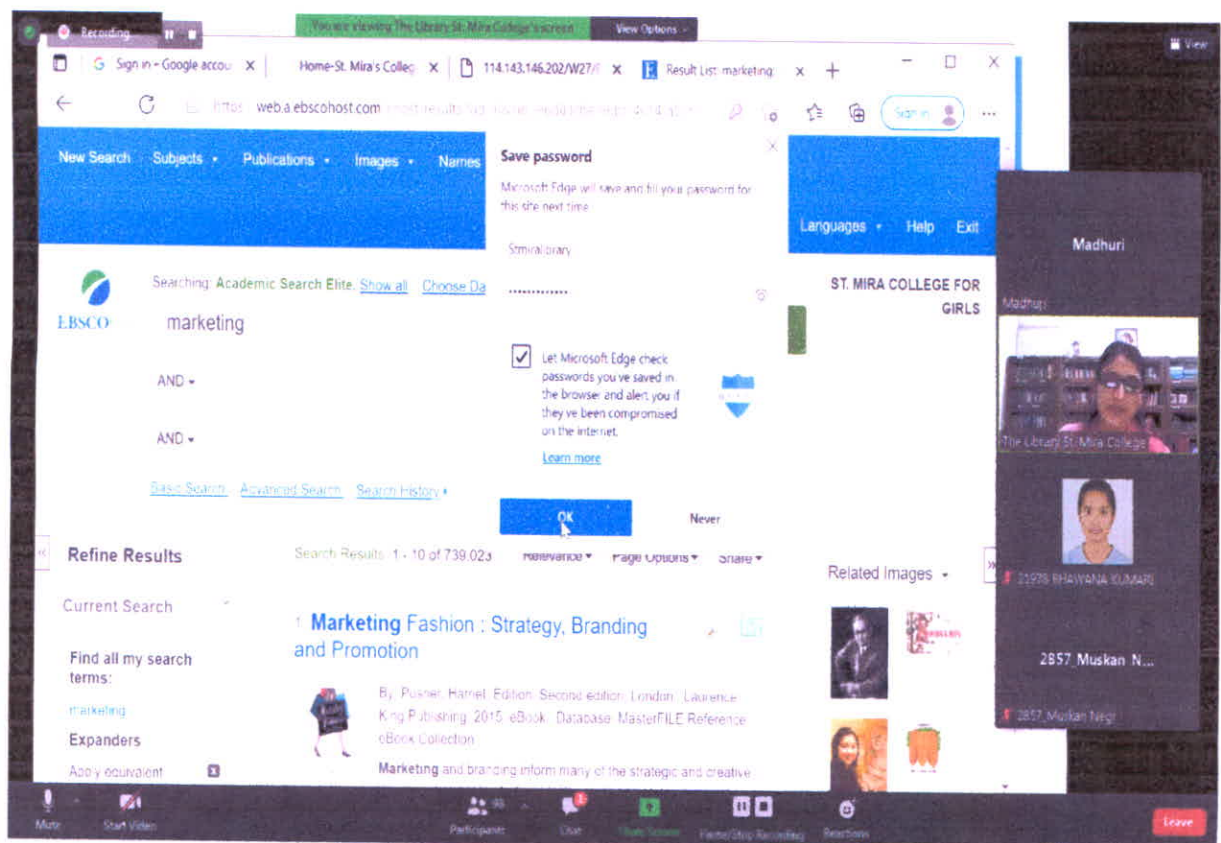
Recording

You are viewing The Library St. Mira College's screen

View Options

View

Sign in - Google accou ×

Home-St. Mira's Colleg ×

114.143.146.202/W27/ ×

Result List: marketing ×

+

https://web.a.ebscohost.com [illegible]

Sign in

New Search Subjects Publications Images Names

Languages Help Exit

Save password

Microsoft Edge will save and fill your password for this site next time

Stmiralibrary

•••••••••••••

Let Microsoft Edge check passwords you've saved in the browser and alert you if they've been compromised on the internet.

Learn more

OK

Never

EBSCO

Searching: Academic Search Elite Show all Choose Da

marketing

AND

AND

Basic Search Advanced Search Search History

ST. MIRA COLLEGE FOR GIRLS

Refine Results

Current Search

Find all my search terms:

marketing

Expanders

Apply equivalent

Search Results: 1 - 10 of 739,023

Relevance Page Options Share

1. Marketing Fashion : Strategy, Branding and Promotion

By: Posner, Harriet. Edition: Second edition. London : Laurence King Publishing. 2015. eBook. Database: MasterFILE Reference eBook Collection

Marketing and branding inform many of the strategic and creative

Related Images

Madhuri

Madhuri

The Library St. Mira College

21978 BHAWANA KUMARI

2857_Muskan N...

2857_Muskan Negi

Mute

Start Video

Participants

Chat

Share Screen

Pause/Stop Recording

Reactions

Leave